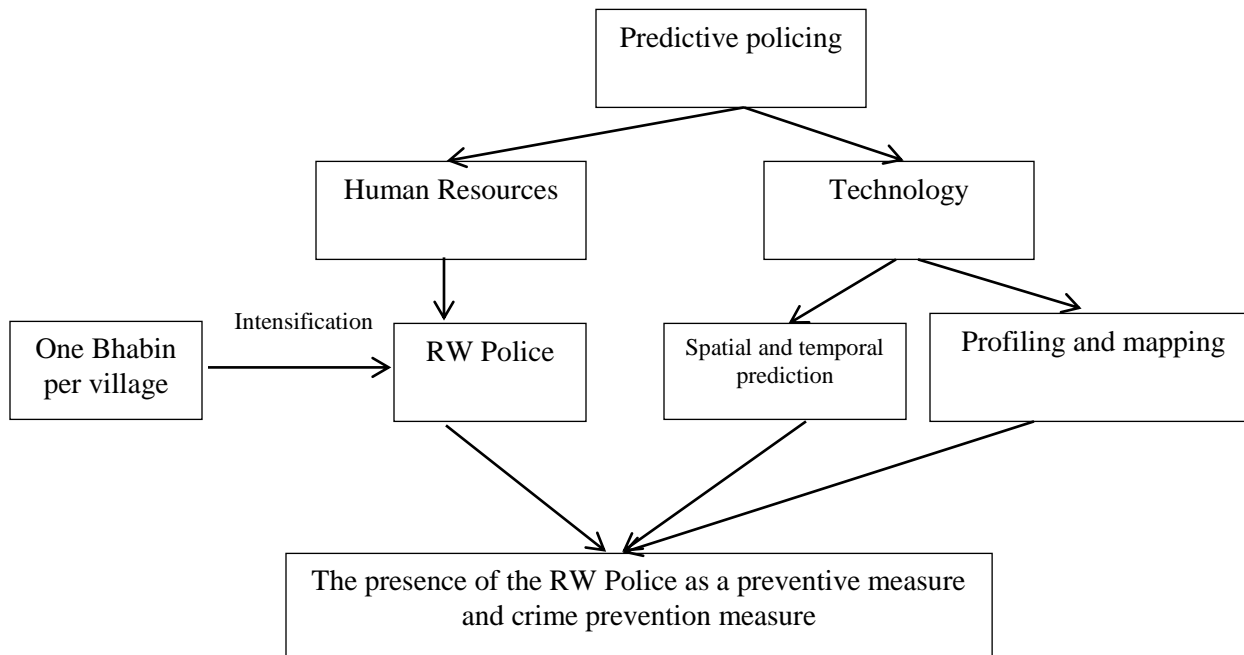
Predictive policing

Human Resources

Technology

One Bhabin per village

Intensification

RW Police

Spatial and temporal prediction

Profiling and mapping

The presence of the RW Police as a preventive measure and crime prevention measure